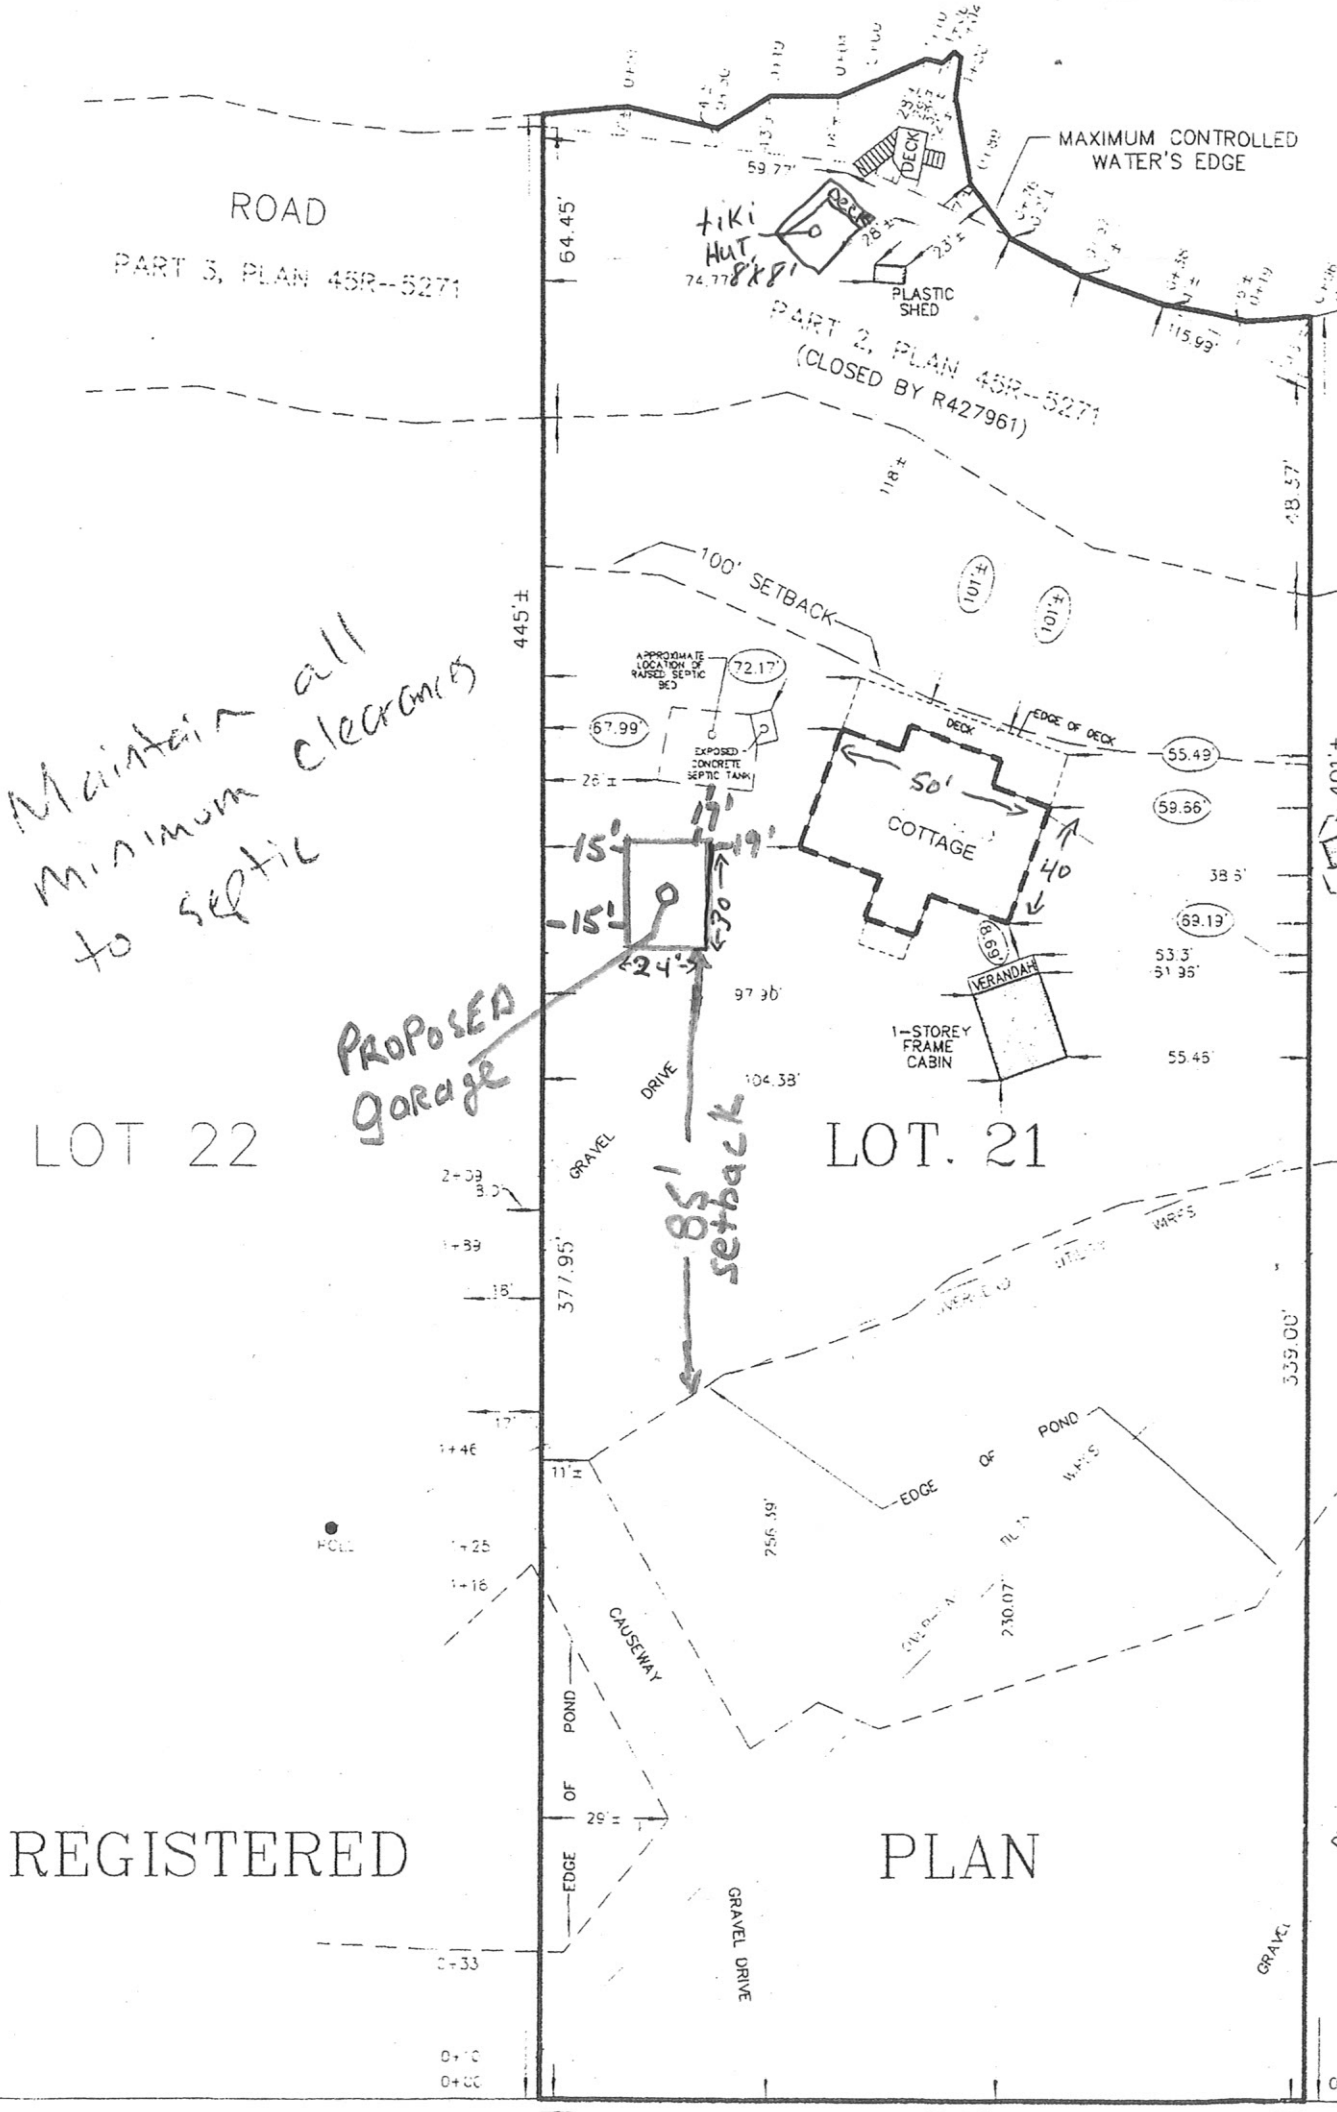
MAXIMUM CONTROLLED WATER'S EDGE

ROAD

PART 3, PLAN 45R-5271

64.45'

59.77'

DECK

tiki Hut 8'x8'

74.77

28'±

23'±

PLASTIC SHED

115.99'

PART 2, PLAN 45R-5271 (CLOSED BY R427961)

118'±

48.57'

100' SETBACK

101'±

101'±

445'±

APPROXIMATE LOCATION OF RAISED SEPTIC BED

72.17'

67.99'

EXPOSED CONCRETE SEPTIC TANK

26'±

DECK

EDGE OF DECK

55.49'

59.66'

Maintain all minimum clearances to septic

17'

15'

19'

50'

COTTAGE

40

38.5'

15'

30

69.19'

24'

18.69'

VERANDAH

53.3'

51.95'

97.90'

1-STOREY FRAME CABIN

55.45'

PROPOSED garage

DRIVE

104.38'

GRAVEL

LOT 22

LOT. 21

85' setback

2+08

3.0'

1+39

18'

377.95'

WIRES

339.00'

17'

1+46

11'±

EDGE OF POND

256.59'

1+25

1+16

CAUSEWAY

230.07'

POND

OF

29'±

REGISTERED

PLAN

EDGE

GRAVEL DRIVE

GRAVEL

0+33

0+10

0+00